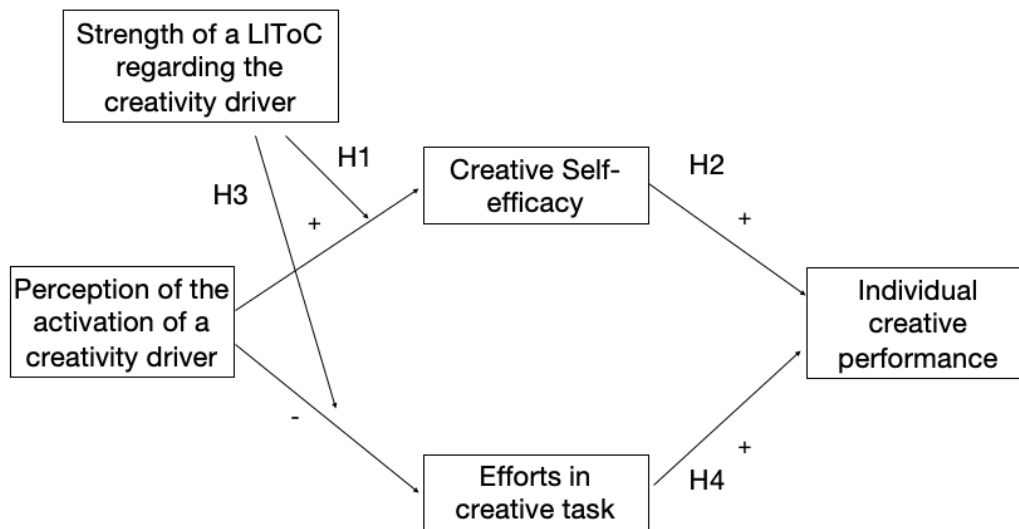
Strength of a LIToC regarding the creativity driver

H1

H3

+

Creative Self-efficacy

H2

+

Perception of the activation of a creativity driver

Individual creative performance

-

+

Efforts in creative task

H4